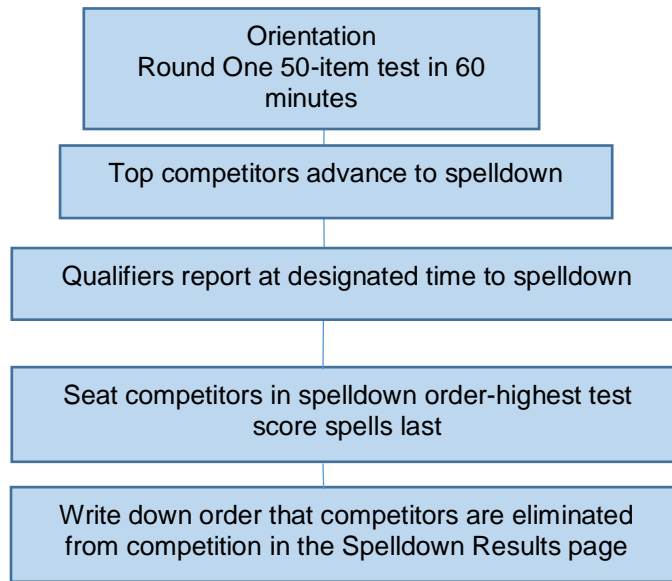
Orientation
Round One 50-item test in 60 minutes

Top competitors advance to spelldown

Qualifiers report at designated time to spelldown

Seat competitors in spelldown order-highest test score spells last

Write down order that competitors are eliminated from competition in the Spelldown Results page